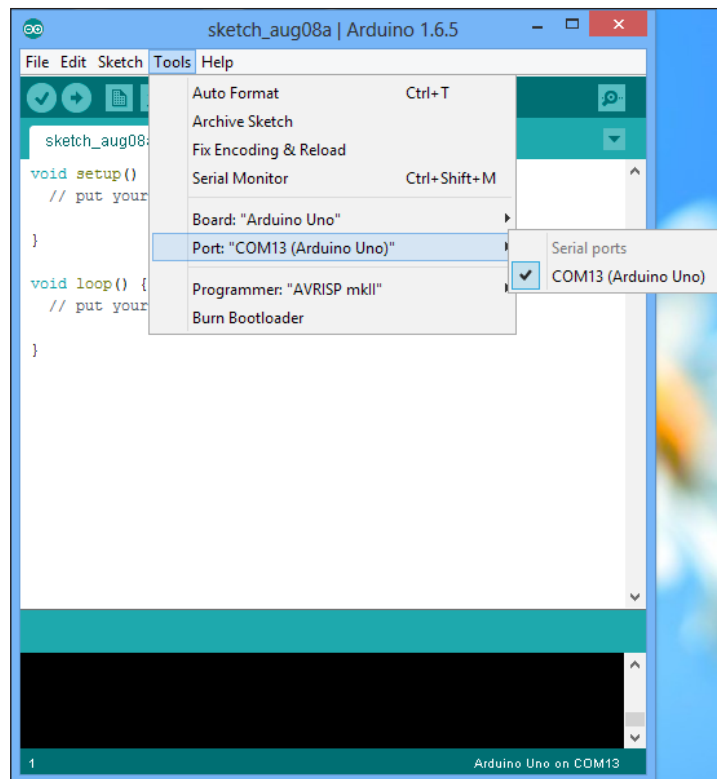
sketch_aug08a | Arduino 1.6.5

File Edit Sketch Tools Help

sketch_aug08a

void setup()
  // put your

}

void loop() {
  // put your

}

Auto Format Ctrl+T
Archive Sketch
Fix Encoding & Reload
Serial Monitor Ctrl+Shift+M
Board: "Arduino Uno"
Port: "COM13 (Arduino Uno)"
Programmer: "AVRISP mkII"
Burn Bootloader

Serial ports
COM13 (Arduino Uno)

1

Arduino Uno on COM13